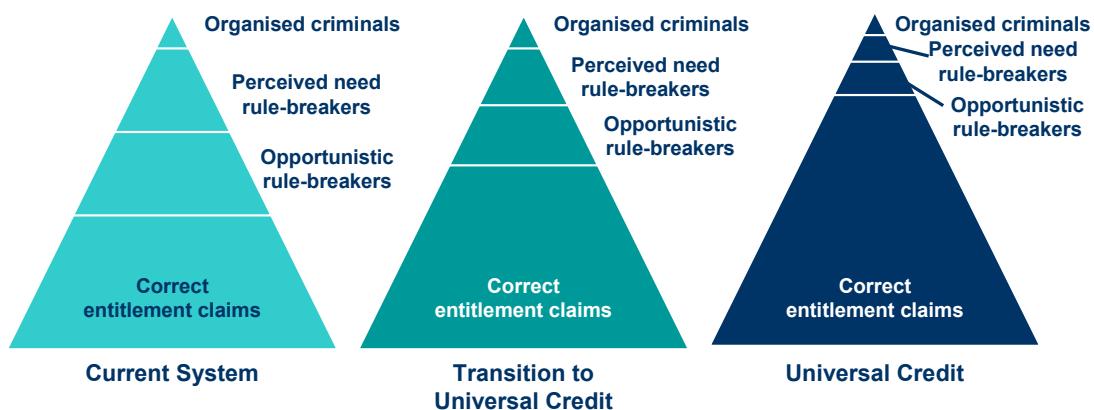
Organised criminals
Perceived need rule-breakers
Opportunistic rule-breakers
Correct entitlement claims
Current System

Organised criminals
Perceived need rule-breakers
Opportunistic rule-breakers
Correct entitlement claims
Transition to Universal Credit

Organised criminals
Perceived need rule-breakers
Opportunistic rule-breakers
Correct entitlement claims
Universal Credit